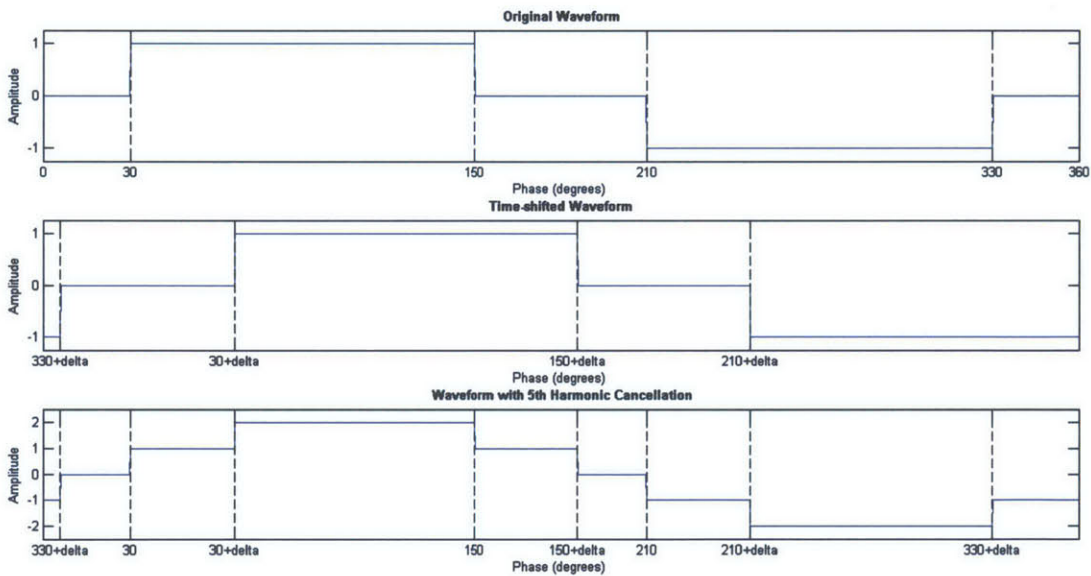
Original Waveform

Amplitude

1
0
-1

0 30 150 210 330 360

Phase (degrees)

Time-shifted Waveform

Amplitude

1
0
-1

330+delta 30+delta 150+delta 210+delta

Phase (degrees)

Waveform with 5th Harmonic Cancellation

Amplitude

2
1
0
-1
-2

330+delta 30 30+delta 150 150+delta 210 210+delta 330+delta

Phase (degrees)